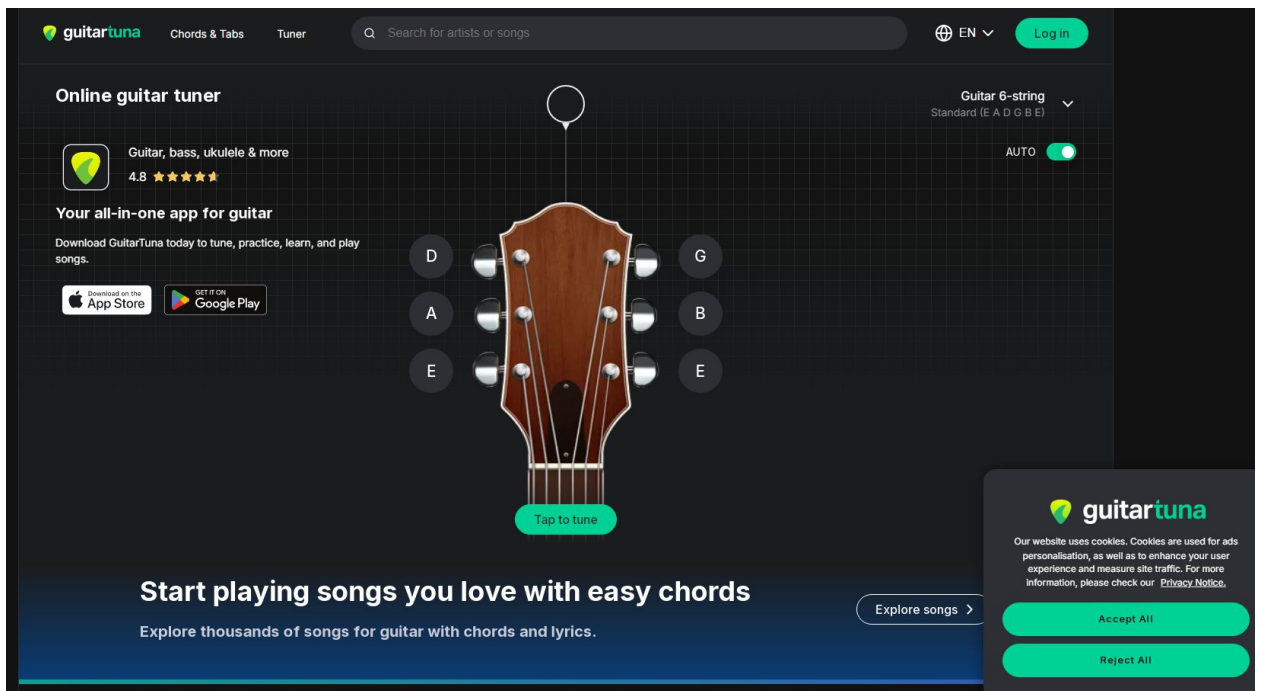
guitartuna Chords & Tabs Tuner Search for artists or songs EN Log in

Online guitar tuner

Guitar 6-string
Standard (E A D G B E)

Guitar, bass, ukulele & more
4.8

AUTO

Your all-in-one app for guitar

Download GuitarTuna today to tune, practice, learn, and play songs.

Download on the App Store
GET IT ON Google Play

D
A
E
G
B
E

Tap to tune

Start playing songs you love with easy chords

Explore thousands of songs for guitar with chords and lyrics.

Explore songs

guitartuna

Our website uses cookies. Cookies are used for ads personalisation, as well as to enhance your user experience and measure site traffic. For more information, please check our Privacy Notice.

Accept All

Reject All